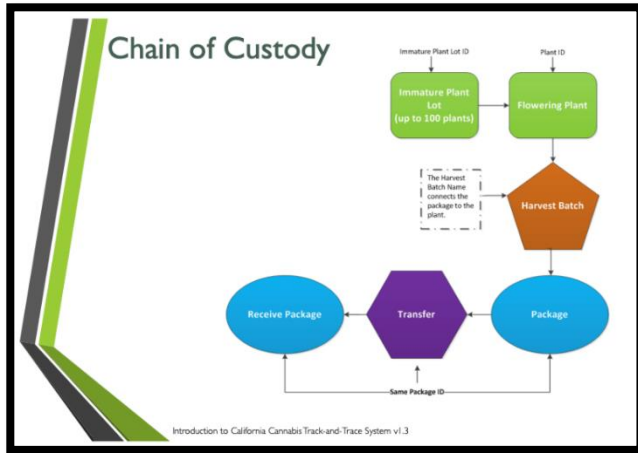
Chain of Custody

Immature Plant Lot ID

Plant ID

Immature Plant Lot (up to 100 plants)

Flowering Plant

The Harvest Batch Name connects the package to the plant.

Harvest Batch

Receive Package

Transfer

Package

Same Package ID

Introduction to California Cannabis Track-and-Trace System v1.3